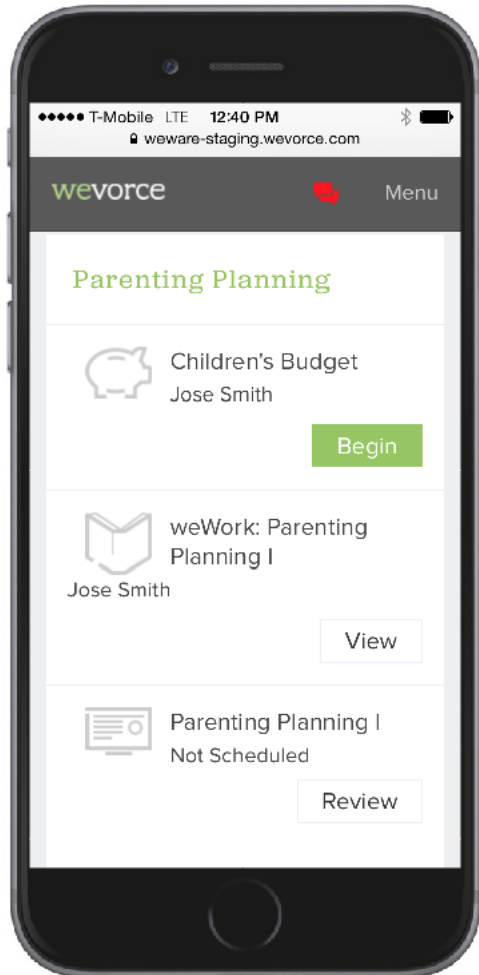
●●●●● T-Mobile LTE 12:40 PM
weware-staging.wevorce.com

wevorce Menu

Parenting Planning

Children's Budget
Jose Smith

Begin

weWork: Parenting Planning I
Jose Smith

View

Parenting Planning I
Not Scheduled

Review